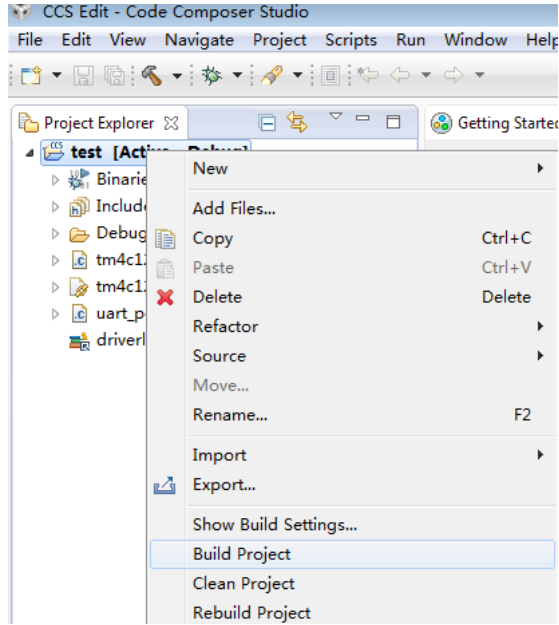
CCS Edit - Code Composer Studio

File Edit View Navigate Project Scripts Run Window Help

Project Explorer

Getting Started

test [Activ

Binarie

Include

Debug

tm4c12

tm4c12

uart_p

driverl

New

Add Files...

Copy Ctrl+C

Paste Ctrl+V

Delete Delete

Refactor

Source

Move...

Rename... F2

Import

Export...

Show Build Settings...

Build Project

Clean Project

Rebuild Project